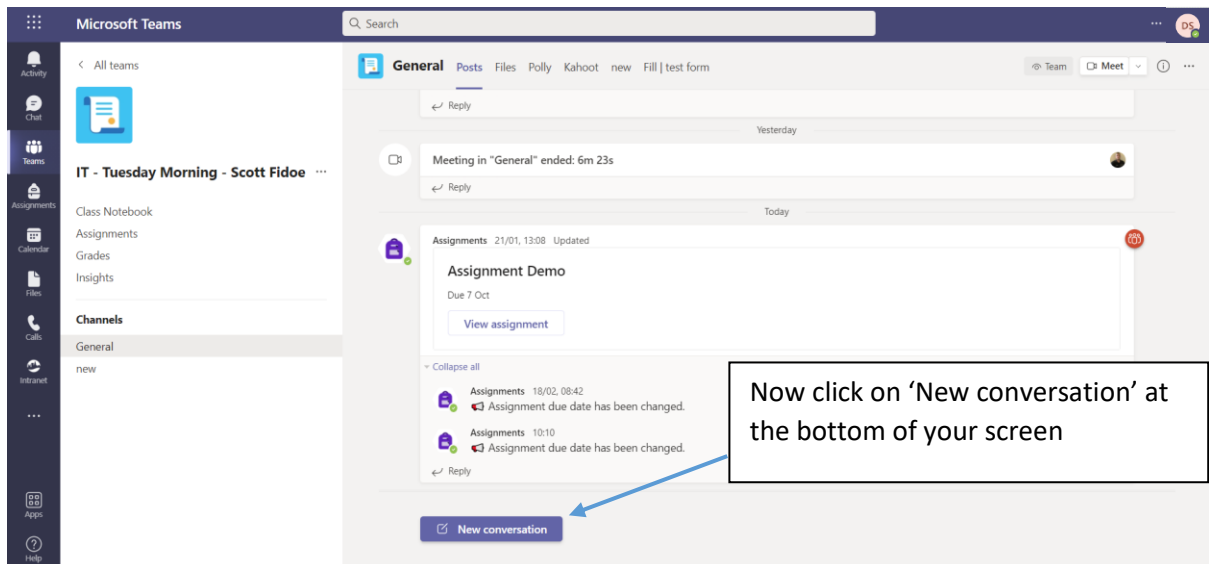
Microsoft Teams
Search
DS

Activity
Chat
Teams
Assignments
Calendar
Files
Calls
Intranet
...
Apps
Help

< All teams

IT - Tuesday Morning - Scott Fidoe ...

Class Notebook
Assignments
Grades
Insights

Channels
General
new

General Posts Files Polly Kahoot new Fill | test form
Team Meet

Reply

Yesterday

Meeting in "General" ended: 6m 23s
Reply

Today

Assignments 21/01, 13:08 Updated
Assignment Demo
Due 7 Oct
View assignment

Collapse all
Assignments 18/02, 08:42
Assignment due date has been changed.
Assignments 10:10
Assignment due date has been changed.
Reply

New conversation

Now click on 'New conversation' at the bottom of your screen